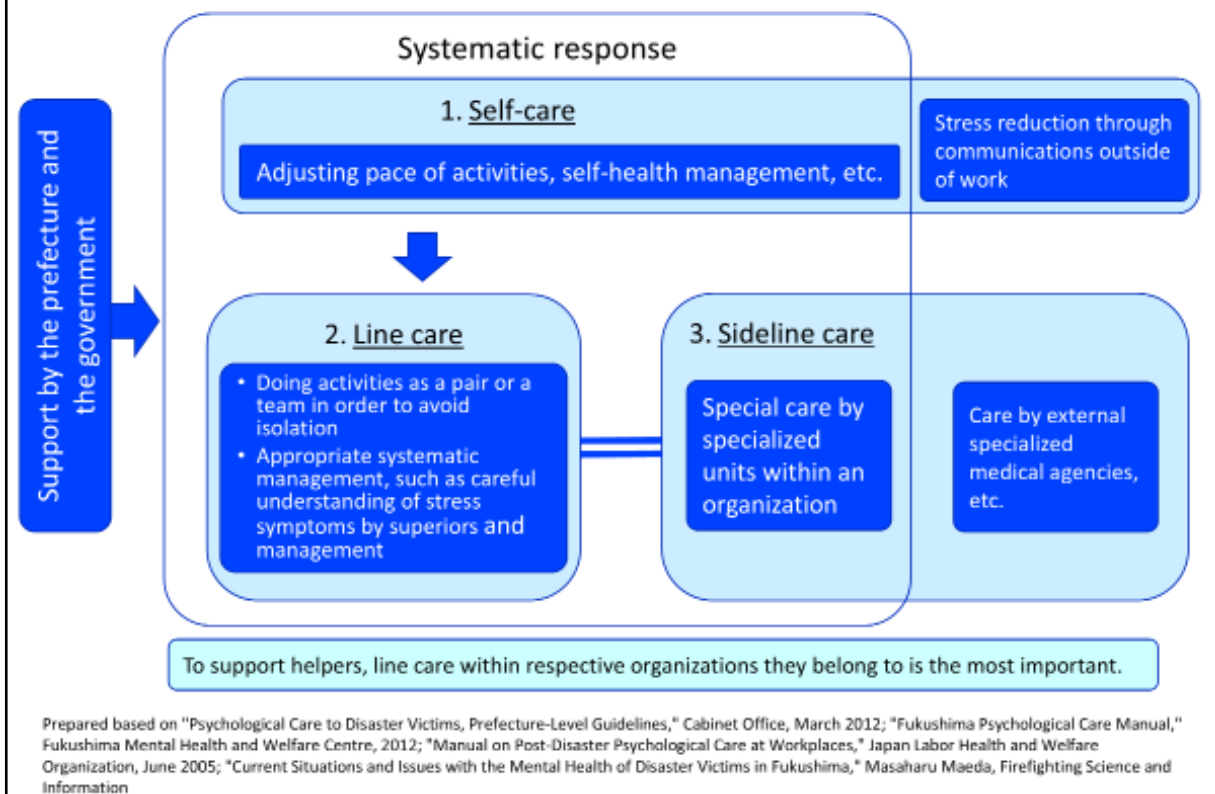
Support by the prefecture and the government

Systematic response

1. Self-care

Adjusting pace of activities, self-health management, etc.

Stress reduction through communications outside of work

2. Line care

• Doing activities as a pair or a team in order to avoid isolation
• Appropriate systematic management, such as careful understanding of stress symptoms by superiors and management

3. Sideline care

Special care by specialized units within an organization

Care by external specialized medical agencies, etc.

To support helpers, line care within respective organizations they belong to is the most important.

Prepared based on "Psychological Care to Disaster Victims, Prefecture-Level Guidelines," Cabinet Office, March 2012; "Fukushima Psychological Care Manual," Fukushima Mental Health and Welfare Centre, 2012; "Manual on Post-Disaster Psychological Care at Workplaces," Japan Labor Health and Welfare Organization, June 2005; "Current Situations and Issues with the Mental Health of Disaster Victims in Fukushima," Masaharu Maeda, Firefighting Science and Information